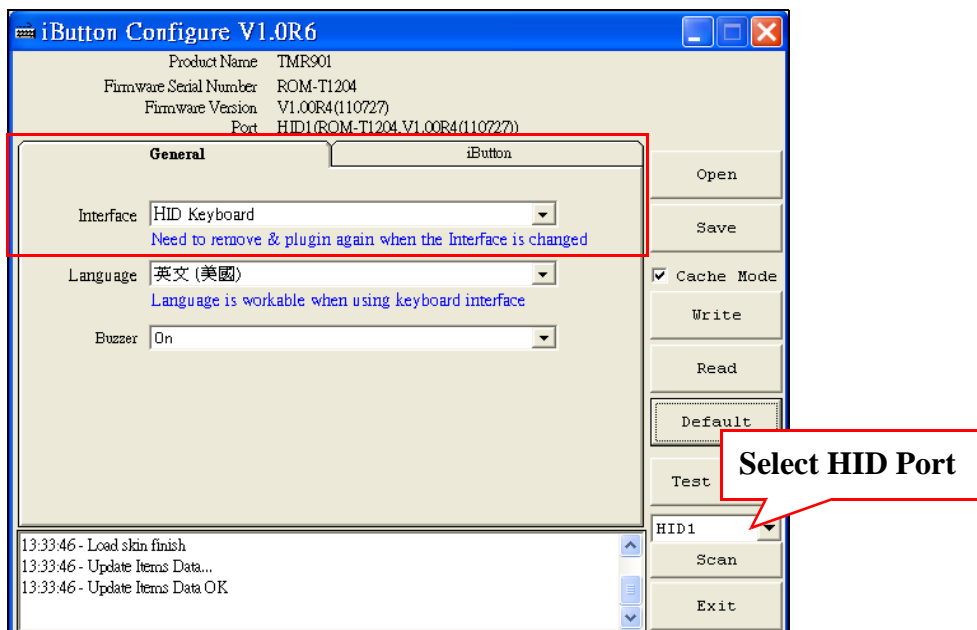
iButton Configure V1.0R6

Product Name TMR901
Firmware Serial Number ROM-T1204
Firmware Version V1.00R4(110727)
Port HID1(ROM-T1204,V1.00R4(110727))

General
iButton

Interface HID Keyboard
Need to remove & plugin again when the Interface is changed

Language 英文 (美國)
Language is workable when using keyboard interface

Buzzer On

Open
Save
Cache Mode
Write
Read
Default
Test
Select HID Port
HID1
Scan
Exit

13:33:46 - Load skin finish
13:33:46 - Update Items Data...
13:33:46 - Update Items Data OK